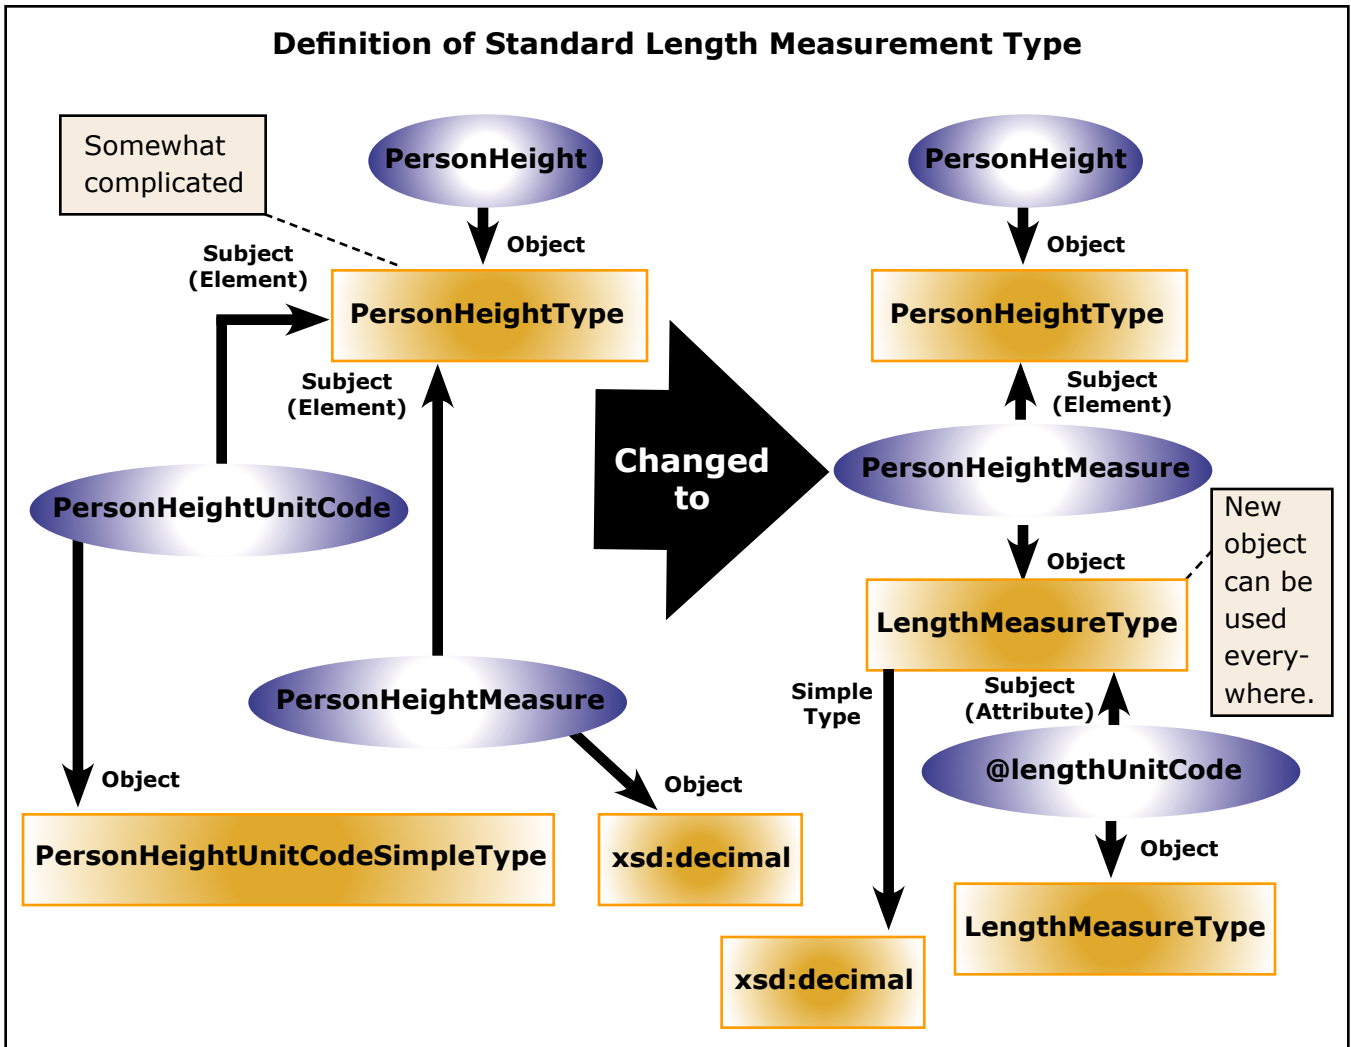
Definition of Standard Length Measurement Type

Somewhat complicated

PersonHeight

Object

Subject (Element)

PersonHeightType

Subject (Element)

PersonHeightUnitCode

PersonHeightMeasure

Object

Object

PersonHeightUnitCodeSimpleType

xsd:decimal

Changed to

PersonHeight

Object

PersonHeightType

Subject (Element)

PersonHeightMeasure

Object

LengthMeasureType

New object can be used everywhere.

Simple Type

Subject (Attribute)

@lengthUnitCode

Object

LengthMeasureType

xsd:decimal